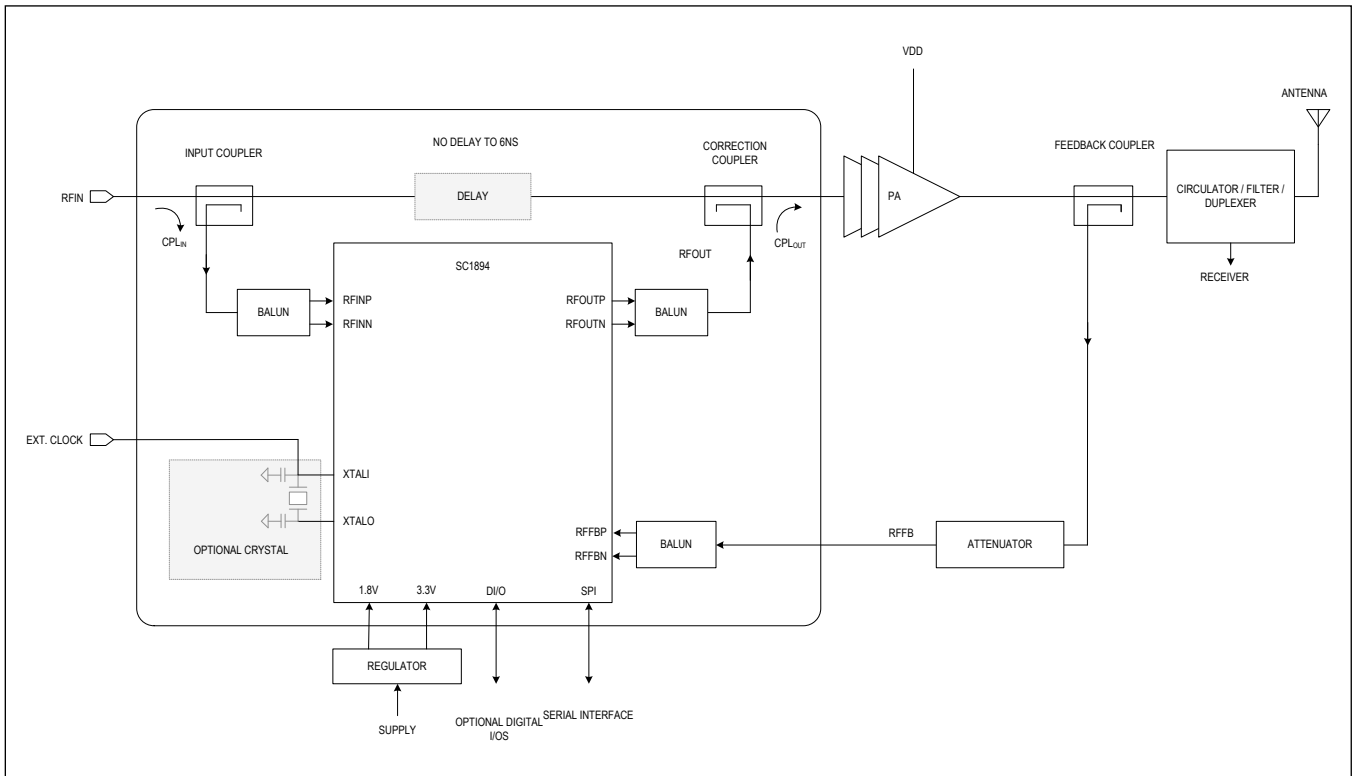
VDD

ANTENNA

INPUT COUPLER

NO DELAY TO 6NS

CORRECTION COUPLER

FEEDBACK COUPLER

RFIN

DELAY

PA

CIRCULATOR / FILTER / DUPLEXER

CPL$_{IN}$

CPL$_{OUT}$

SC1894

RFOUT

RECEIVER

BALUN

RFINP

RFINN

RFOUTP

RFOUTN

BALUN

EXT. CLOCK

XTALI

XTALO

OPTIONAL CRYSTAL

RFFBP

RFFBN

BALUN

RFFB

ATTENUATOR

1.8V

3.3V

DI/O

SPI

REGULATOR

SUPPLY

OPTIONAL DIGITAL I/OS

SERIAL INTERFACE